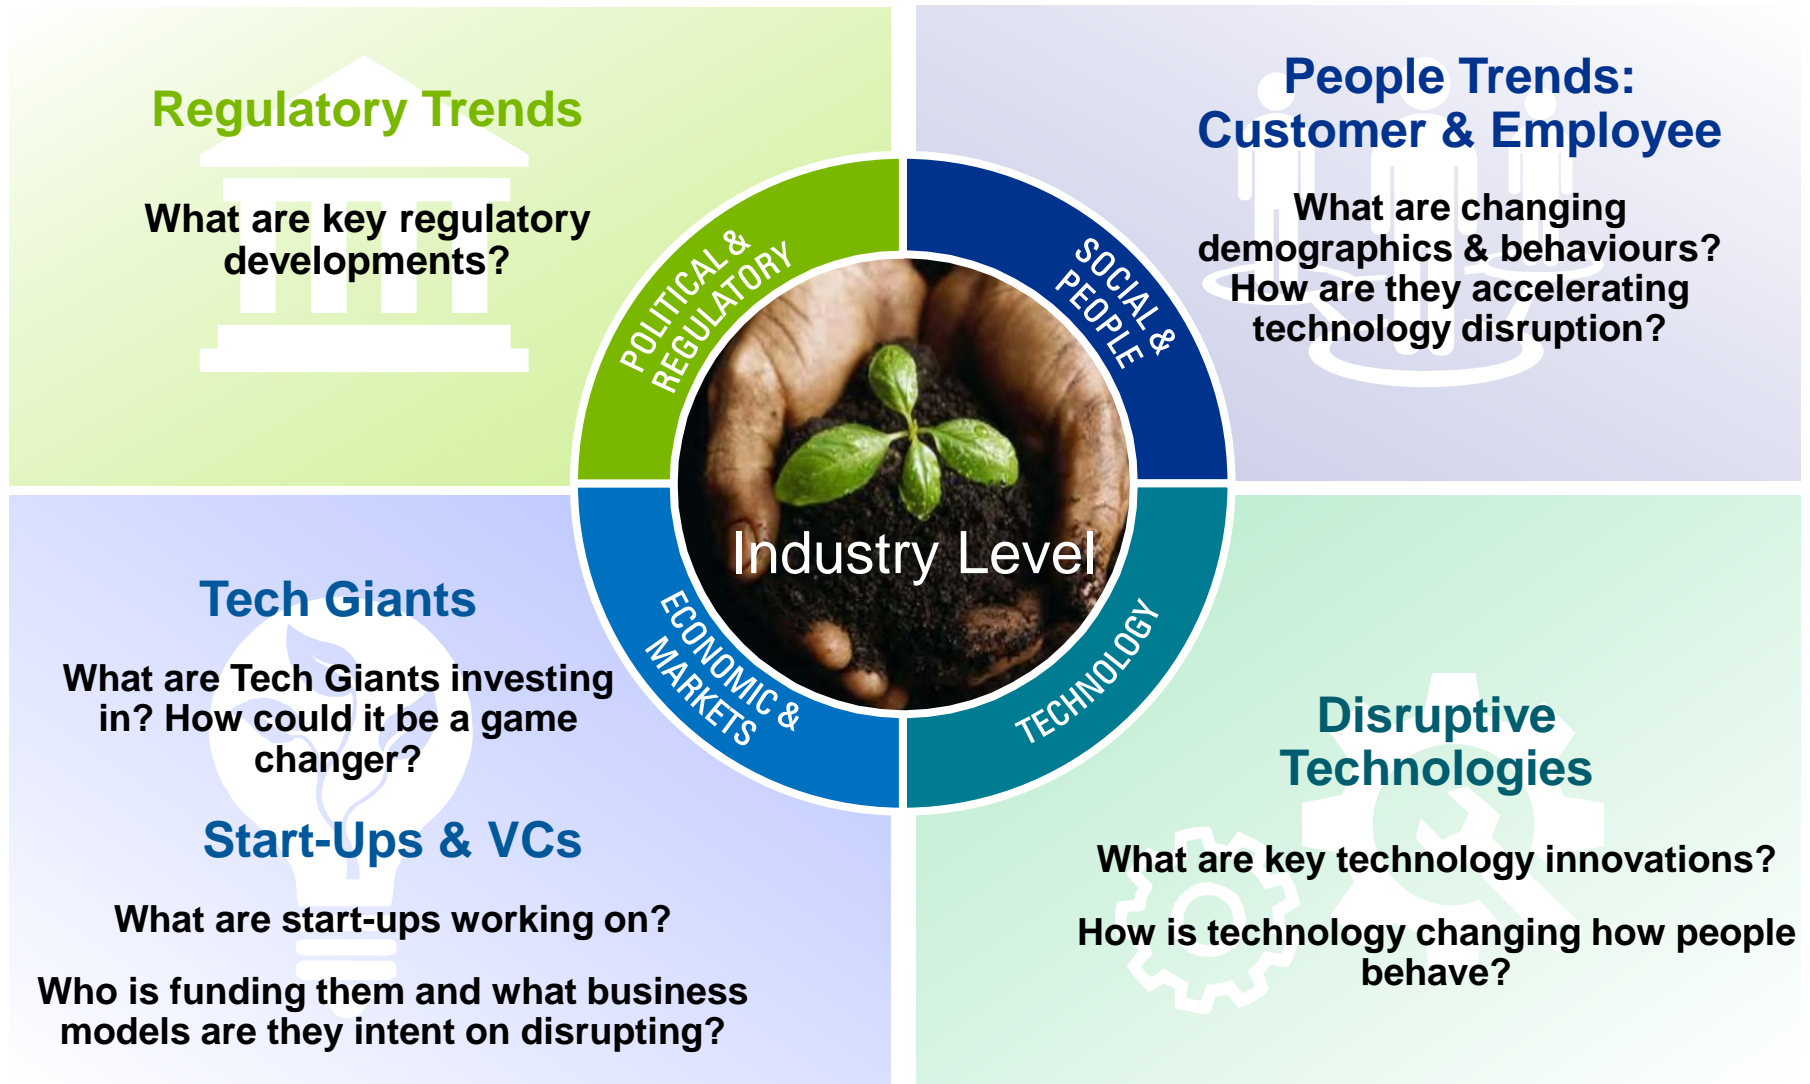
Regulatory Trends

What are key regulatory developments?

People Trends: Customer & Employee

What are changing demographics & behaviours? How are they accelerating technology disruption?

POLITICAL & REGULATORY

SOCIAL & PEOPLE

Industry Level

ECONOMIC & MARKETS

TECHNOLOGY

Tech Giants

What are Tech Giants investing in? How could it be a game changer?

Start-Ups & VCs

What are start-ups working on?

Who is funding them and what business models are they intent on disrupting?

Disruptive Technologies

What are key technology innovations?

How is technology changing how people behave?